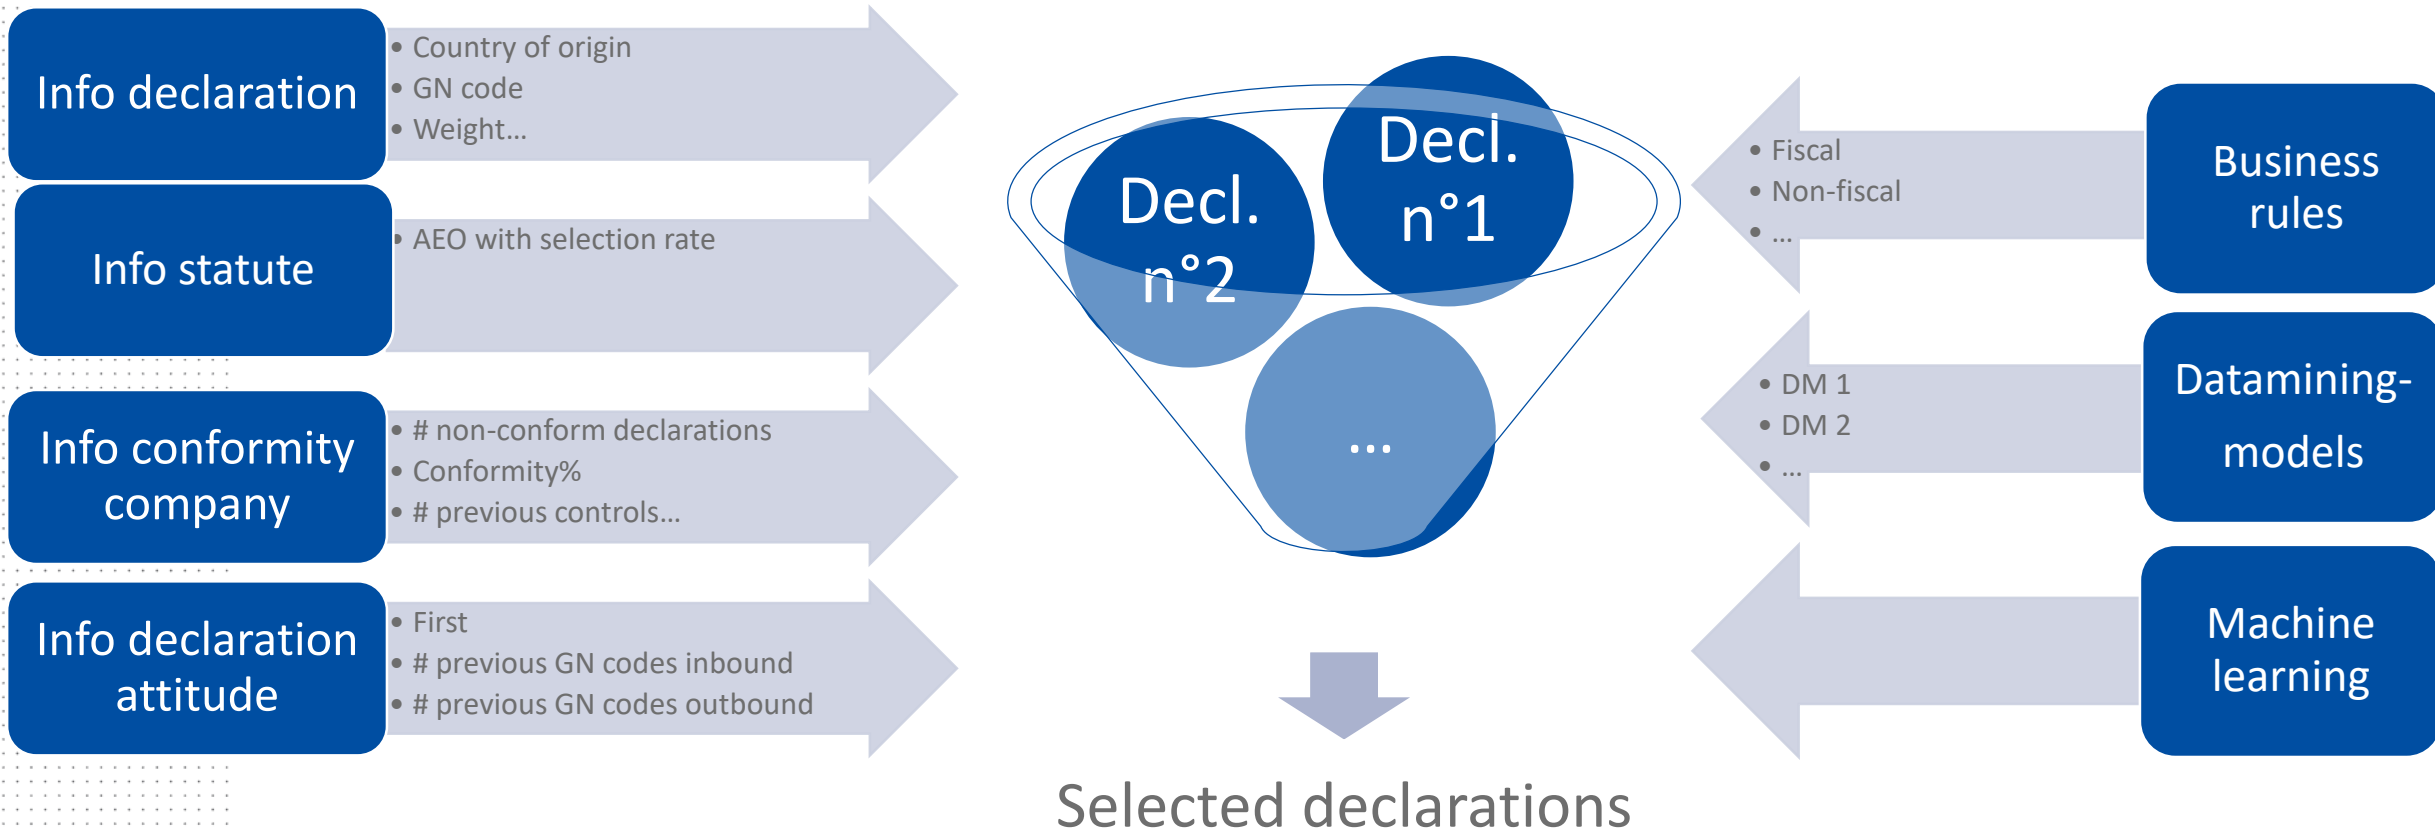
Info declaration

• Country of origin
• GN code
• Weight...

Info statute

• AEO with selection rate

Info conformity company

• # non-conform declarations
• Conformity%
• # previous controls...

Info declaration attitude

• First
• # previous GN codes inbound
• # previous GN codes outbound

Decl. n°1

Decl. n°2

...

Selected declarations

• Fiscal
• Non-fiscal
• ...

Business rules

• DM 1
• DM 2
• ...

Datamining-models

Machine learning